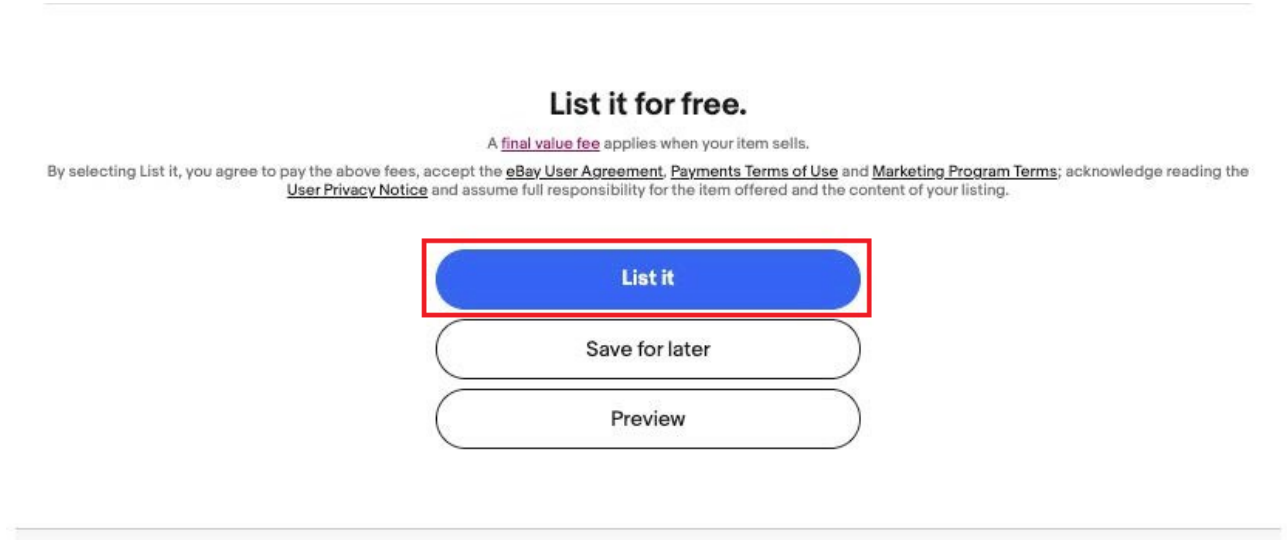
List it for free.

A final value fee applies when your item sells.

By selecting List it, you agree to pay the above fees, accept the eBay User Agreement, Payments Terms of Use and Marketing Program Terms; acknowledge reading the User Privacy Notice and assume full responsibility for the item offered and the content of your listing.

List it

Save for later

Preview